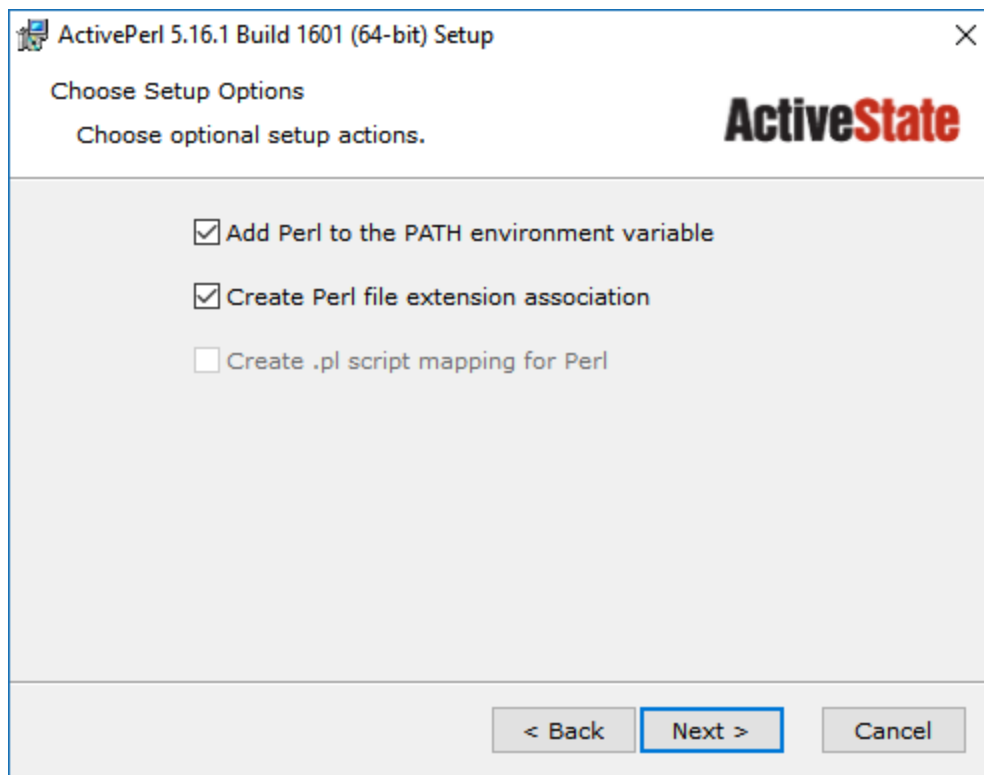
ActivePerl 5.16.1 Build 1601 (64-bit) Setup

Choose Setup Options

Choose optional setup actions.

ActiveState

☑ Add Perl to the PATH environment variable

☑ Create Perl file extension association

☐ Create .pl script mapping for Perl

< Back

Next >

Cancel